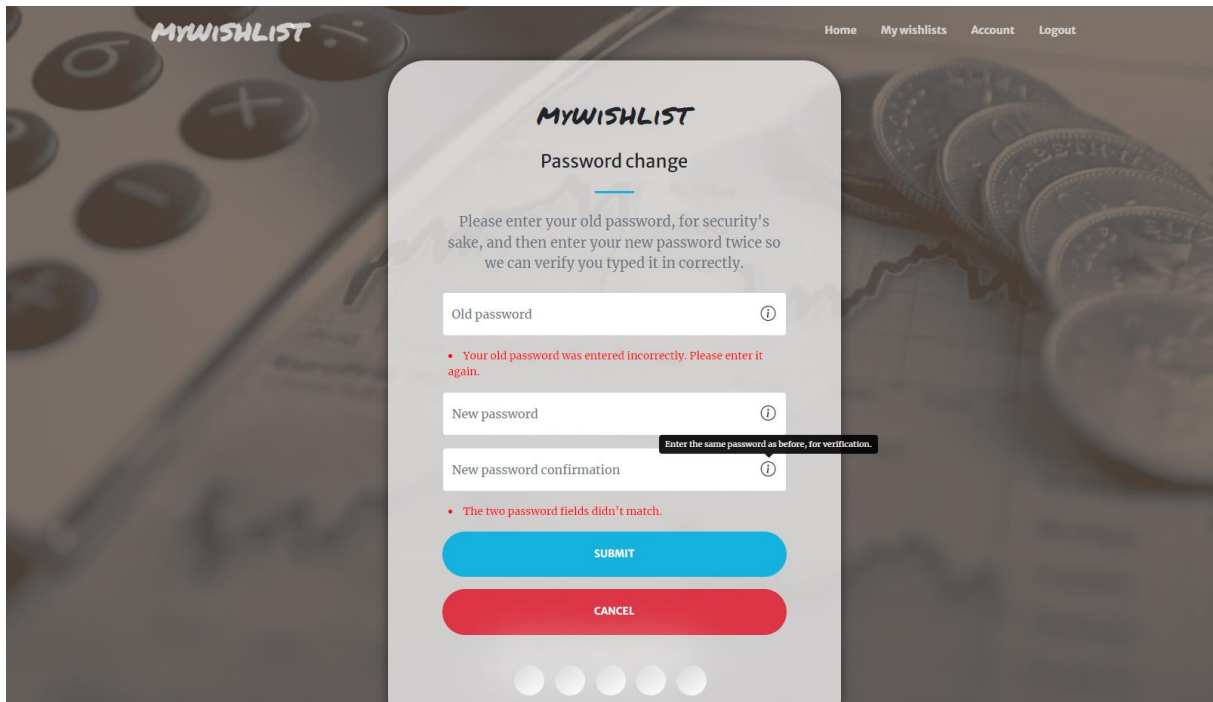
MYWISHLIST

Home My wishlists Account Logout

MYWISHLIST

Password change

Please enter your old password, for security's sake, and then enter your new password twice so we can verify you typed it in correctly.

Old password

• Your old password was entered incorrectly. Please enter it again.

New password

Enter the same password as before, for verification.

New password confirmation

• The two password fields didn't match.

SUBMIT

CANCEL